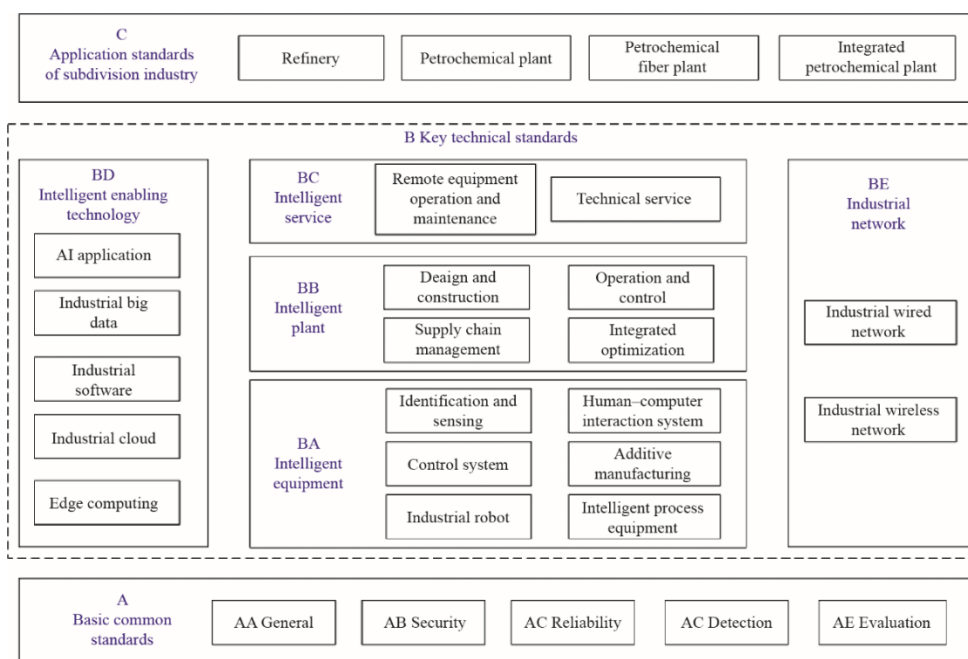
C
Application standards of subdivision industry

Refinery

Petrochemical plant

Petrochemical fiber plant

Integrated petrochemical plant

B Key technical standards

BD
Intelligent enabling technology

AI application

Industrial big data

Industrial software

Industrial cloud

Edge computing

BC
Intelligent service

Remote equipment operation and maintenance

Technical service

BB
Intelligent plant

Deaign and construction

Operation and control

Supply chain management

Integrated optimization

BA
Intelligent equipment

Identification and sensing

Human–computer interaction system

Control system

Additive manufacturing

Industrial robot

Intelligent process equipment

BE
Industrial network

Industrial wired network

Industrial wireless network

A
Basic common standards

AA General

AB Security

AC Reliability

AC Detection

AE Evaluation